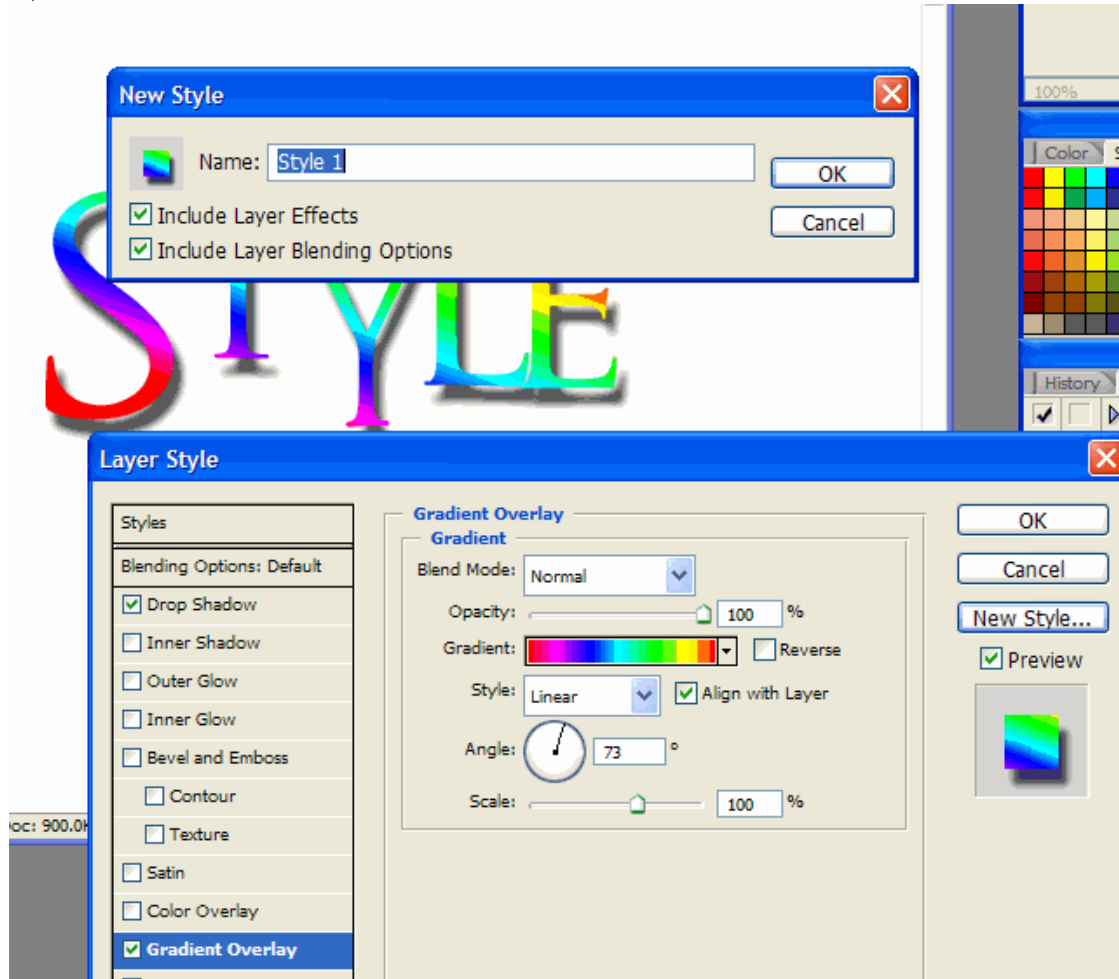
100%

Color

History

New Style

Name: Style 1

OK

Cancel

Include Layer Effects

Include Layer Blending Options

STYLE

oc: 900.0K

Layer Style

Styles

Blending Options: Default

Drop Shadow

Inner Shadow

Outer Glow

Inner Glow

Bevel and Emboss

Contour

Texture

Satin

Color Overlay

Gradient Overlay

Gradient Overlay

Gradient

Blend Mode: Normal

Opacity: 100 %

Gradient:

Reverse

Style: Linear

Align with Layer

Angle: 73 °

Scale: 100 %

OK

Cancel

New Style...

Preview